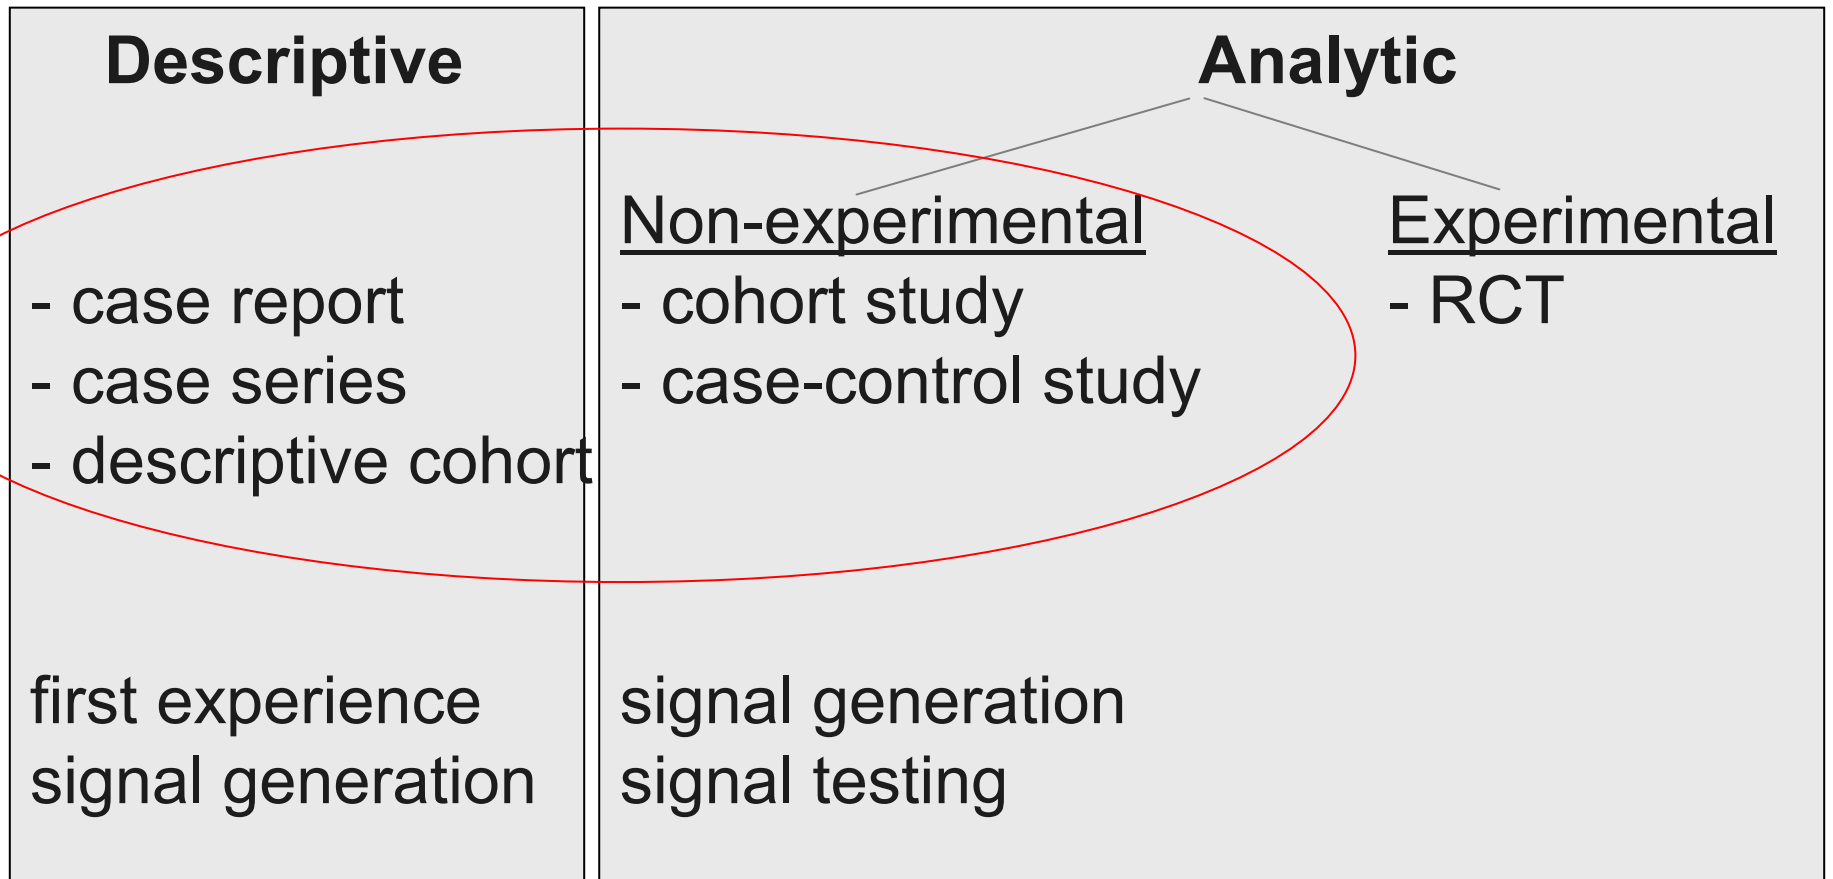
**Descriptive**

- case report
- case series
- descriptive cohort

first experience
signal generation

**Analytic**

Non-experimental
- cohort study
- case-control study

Experimental
- RCT

signal generation
signal testing